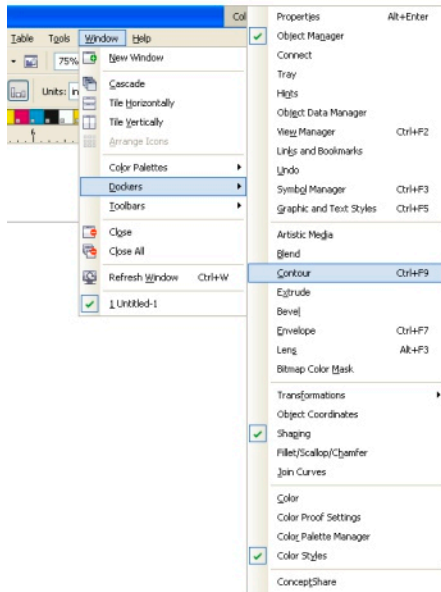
Col

Table Tools Window Help

75%

Units: in

New Window

Cascade
Tile Horizontally
Tile Vertically
Arrange Icons

Color Palettes
Dockers
Toolbars

Close
Close All

Refresh Window Ctrl+W

1 Untitled-1

Properties Alt+Enter
Object Manager
Connect
Tray
Hints
Object Data Manager
View Manager Ctrl+F2
Links and Bookmarks
Undo
Symbol Manager Ctrl+F3
Graphic and Text Styles Ctrl+F5

Artistic Media
Blend
Contour Ctrl+F9
Extrude
Bevel
Envelope Ctrl+F7
Lens Alt+F3
Bitmap Color Mask

Transformations
Object Coordinates
Shaping
Fillet/Scallop/Chamfer
Join Curves

Color
Color Proof Settings
Color Palette Manager
Color Styles

ConceptShare